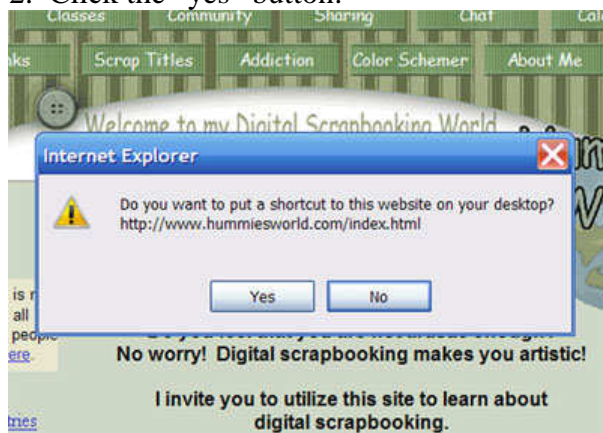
2. Click the "yes" button.

Classes Community Sharing Chat Cal

nks Scrap Titles Addiction Color Schemer About Me

Welcome to my Digital Scrapbooking World

Internet Explorer

Do you want to put a shortcut to this website on your desktop?
http://www.hummiesworld.com/index.html

Yes No

is r
all
people
ere.

No worry! Digital scrapbooking makes you artistic!

I invite you to utilize this site to learn about digital scrapbooking.

tries